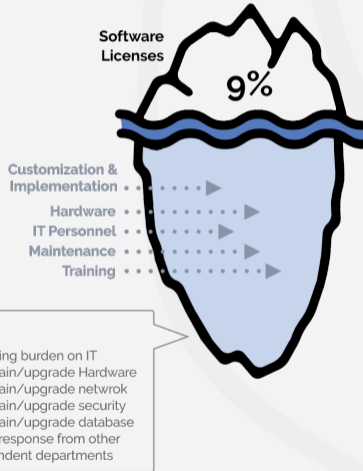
Software Licenses

9%

Customization & Implementation

Hardware

IT Personnel

Maintenance

Training

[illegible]ing burden on IT
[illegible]ain/upgrade Hardware
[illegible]ain/upgrade netwrok
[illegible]ain/upgrade security
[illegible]ain/upgrade database
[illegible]response from other
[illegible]ndent departments